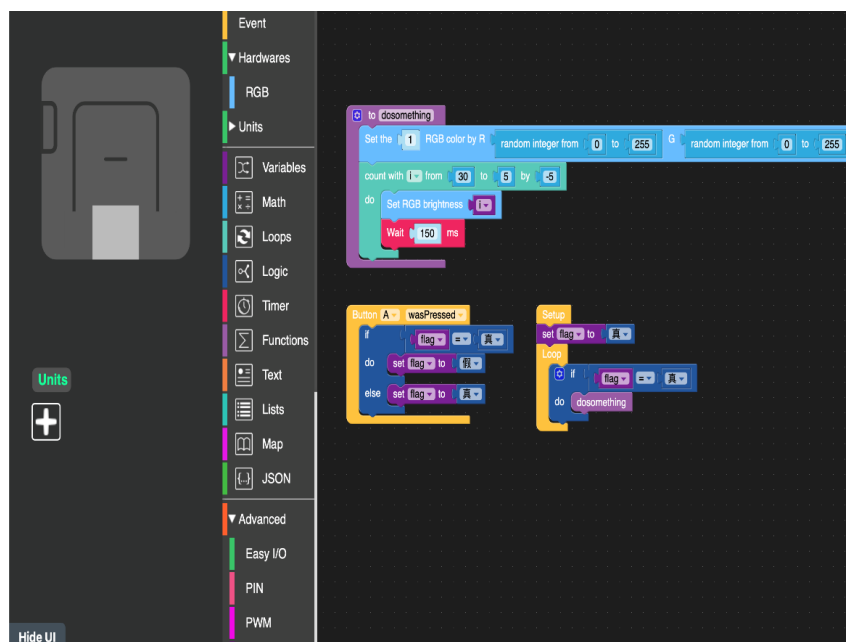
Units

Hide UI

Event
▼ Hardwares
RGB
▶ Units
Variables
Math
Loops
Logic
Timer
Functions
Text
Lists
Map
JSON
▼ Advanced
Easy I/O
PIN
PWM

to dosomething
Set the 1 RGB color by R random integer from 0 to 255 G random integer from 0 to 255
count with i from 30 to 5 by -5
do Set RGB brightness i
Wait 150 ms

Button A wasPressed
if flag = 真
do set flag to 假
else set flag to 真

Setup
set flag to 真
Loop
if flag = 真
do dosomething